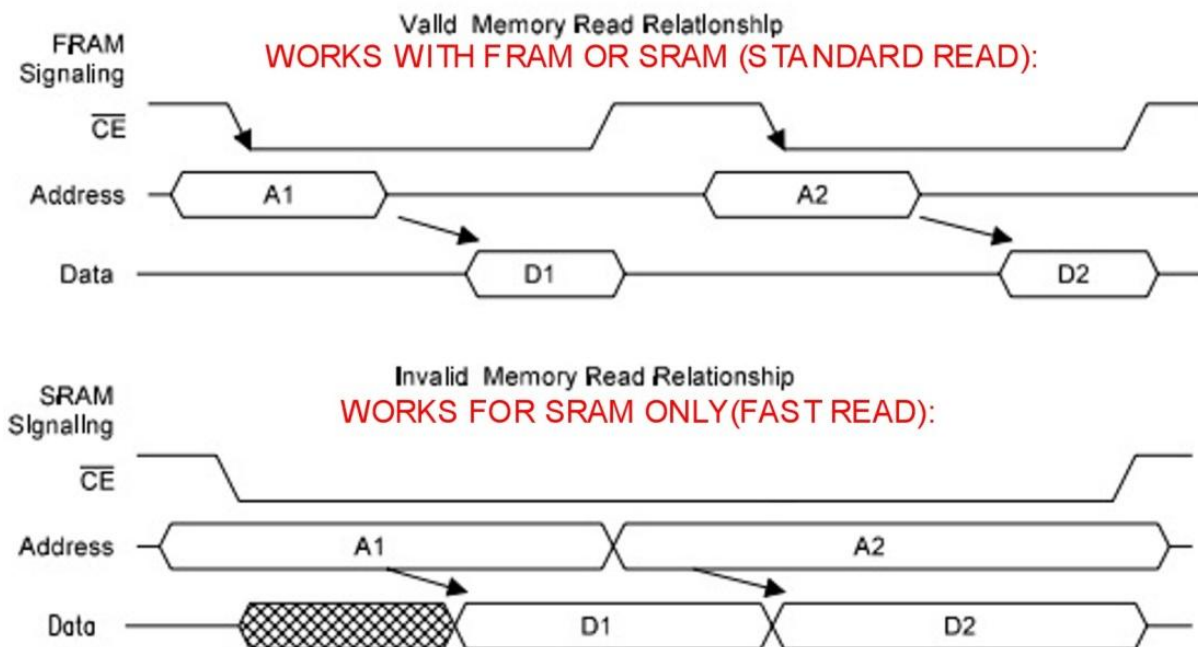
FRAM Signaling

Valid Memory Read Relationship

WORKS WITH FRAM OR SRAM (STANDARD READ):

$\overline{CE}$

Address

A1

A2

Data

D1

D2

SRAM Signaling

Invalid Memory Read Relationship

WORKS FOR SRAM ONLY(FAST READ):

$\overline{CE}$

Address

A1

A2

Data

D1

D2